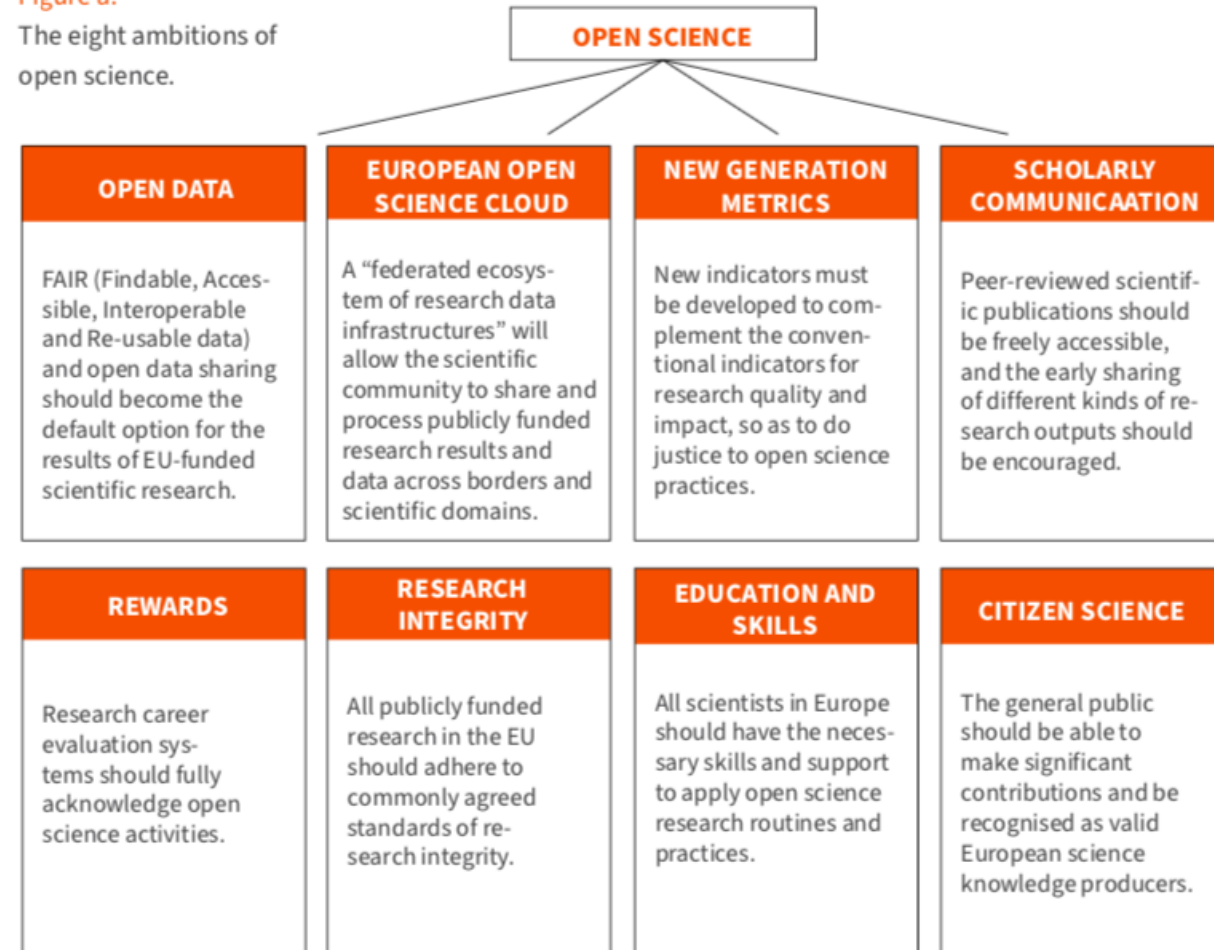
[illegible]

The eight ambitions of open science.

OPEN SCIENCE

OPEN DATA

FAIR (Findable, Accessible, Interoperable and Re-usable data) and open data sharing should become the default option for the results of EU-funded scientific research.

EUROPEAN OPEN SCIENCE CLOUD

A “federated ecosystem of research data infrastructures” will allow the scientific community to share and process publicly funded research results and data across borders and scientific domains.

NEW GENERATION METRICS

New indicators must be developed to complement the conventional indicators for research quality and impact, so as to do justice to open science practices.

SCHOLARLY COMMUNICAATION

Peer-reviewed scientific publications should be freely accessible, and the early sharing of different kinds of research outputs should be encouraged.

REWARDS

Research career evaluation systems should fully acknowledge open science activities.

RESEARCH INTEGRITY

All publicly funded research in the EU should adhere to commonly agreed standards of research integrity.

EDUCATION AND SKILLS

All scientists in Europe should have the necessary skills and support to apply open science research routines and practices.

CITIZEN SCIENCE

The general public should be able to make significant contributions and be recognised as valid European science knowledge producers.